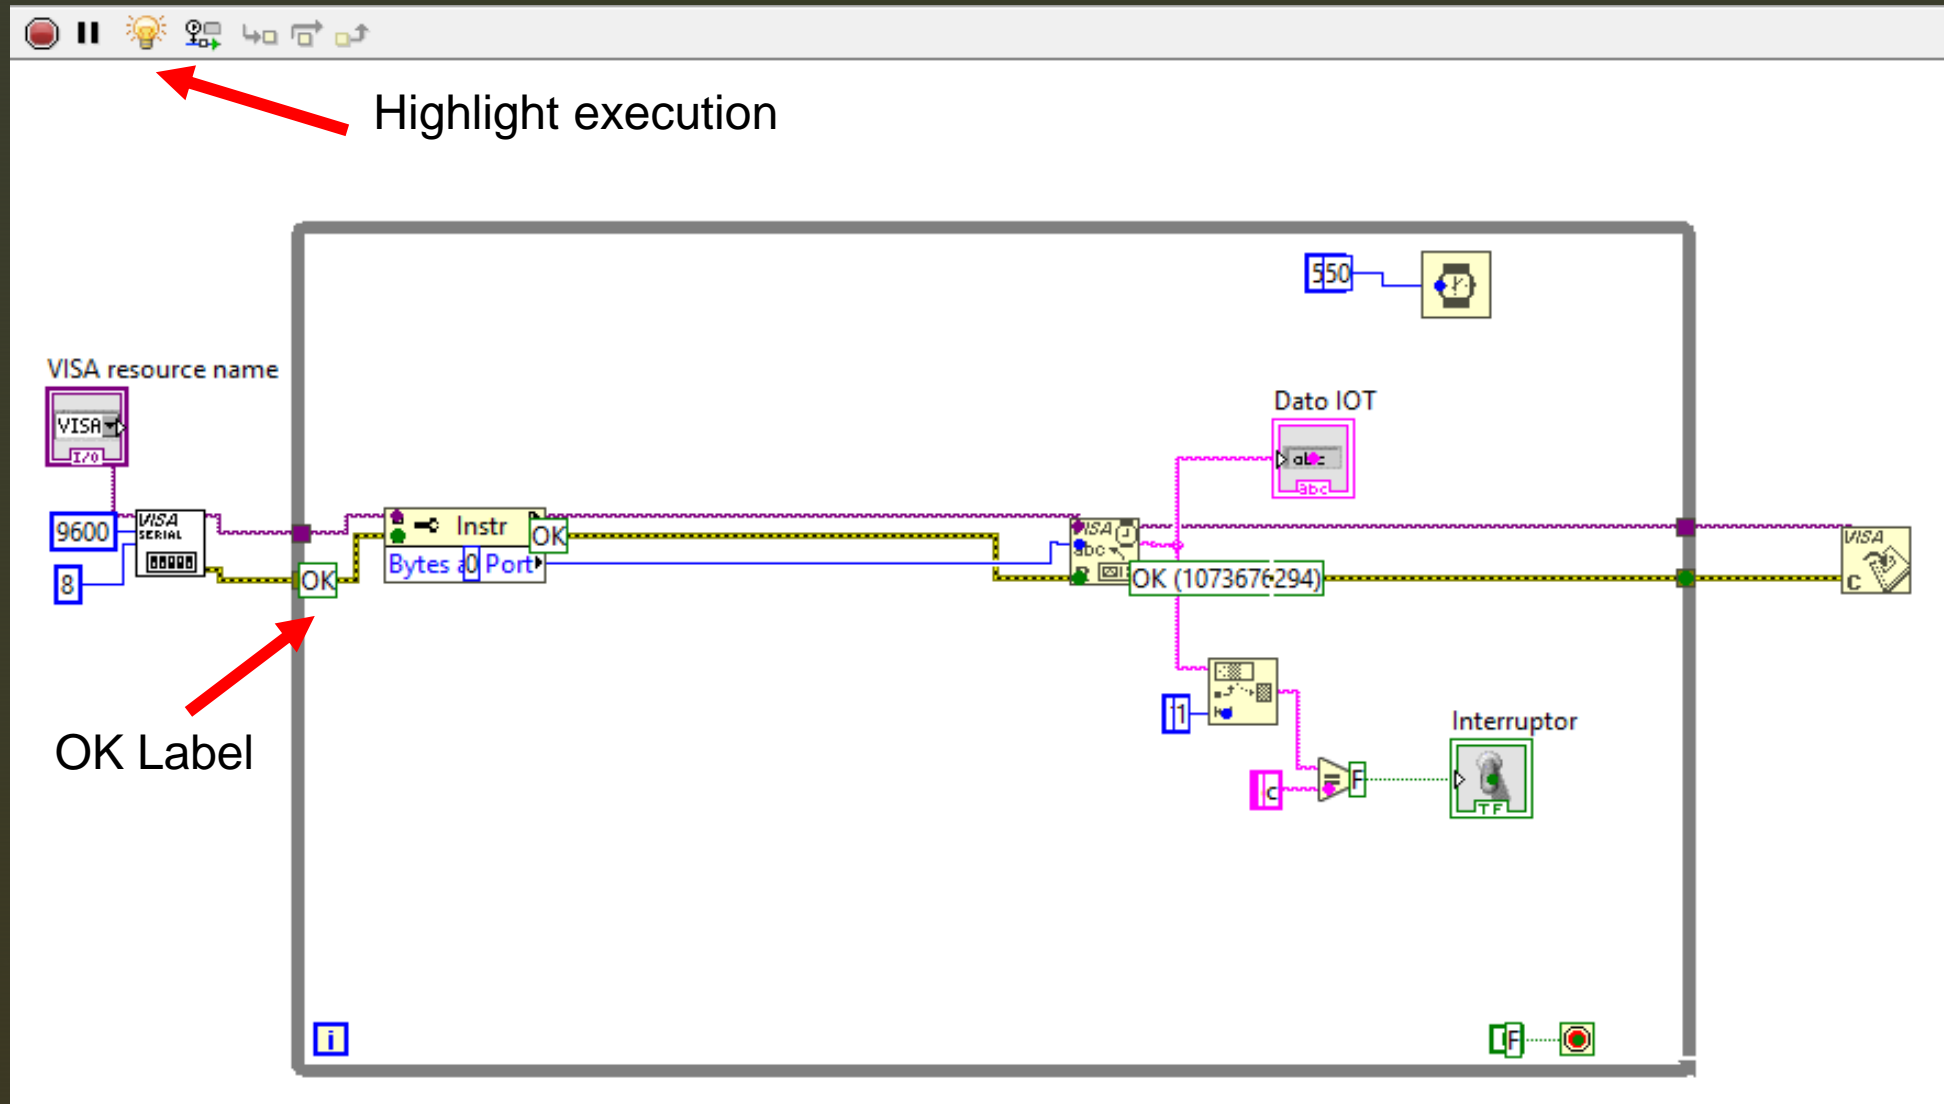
Highlight execution

VISA resource name

VISA

I/O

9600

8

VISA SERIAL

OK

OK Label

Instr

OK

Bytes at Port

550

Dato IOT

abc

abc

VISA

abc

OK (1073676294)

VISA

C

1

c

F

Interruptor

TF

i

F